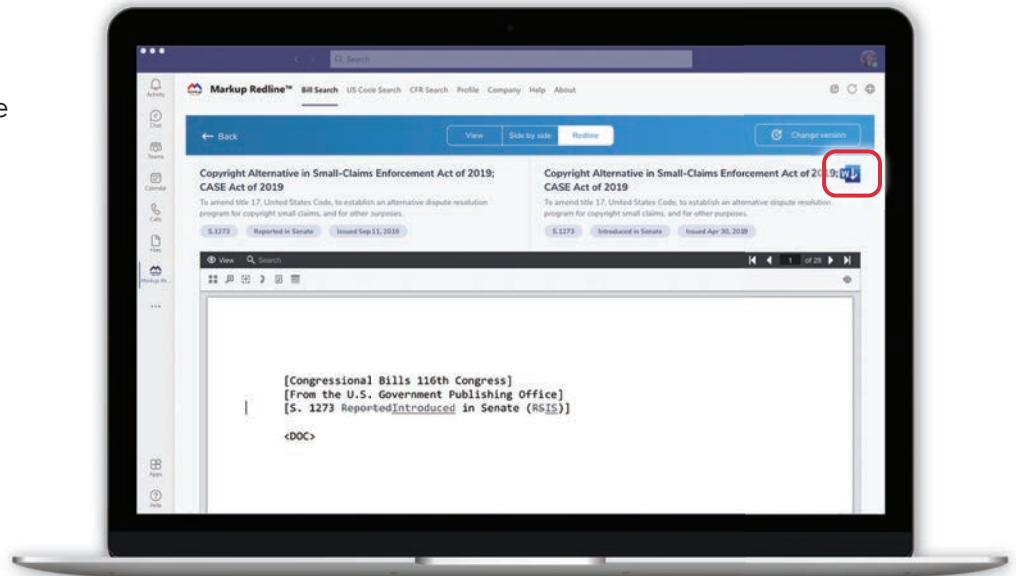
e

Search

Activity

Chat

Teams

Calendar

Calls

Files

Markup Re...

...

Apps

Help

Markup Redline™ Bill Search US Code Search CFR Search Profile Company Help About

← Back

View Side by side Redline

Change version

Copyright Alternative in Small-Claims Enforcement Act of 2019; CASE Act of 2019

To amend title 17, United States Code, to establish an alternative dispute resolution program for copyright small claims, and for other purposes.

S.1273 Reported in Senate Issued Sep 11, 2019

Copyright Alternative in Small-Claims Enforcement Act of 2019; CASE Act of 2019

To amend title 17, United States Code, to establish an alternative dispute resolution program for copyright small claims, and for other purposes.

S.1273 Introduced in Senate Issued Apr 30, 2019

View Search

1 of 28

[Congressional Bills 116th Congress]
[From the U.S. Government Publishing Office]
[S. 1273 ReportedIntroduced in Senate (RSIS)]

<DOC>